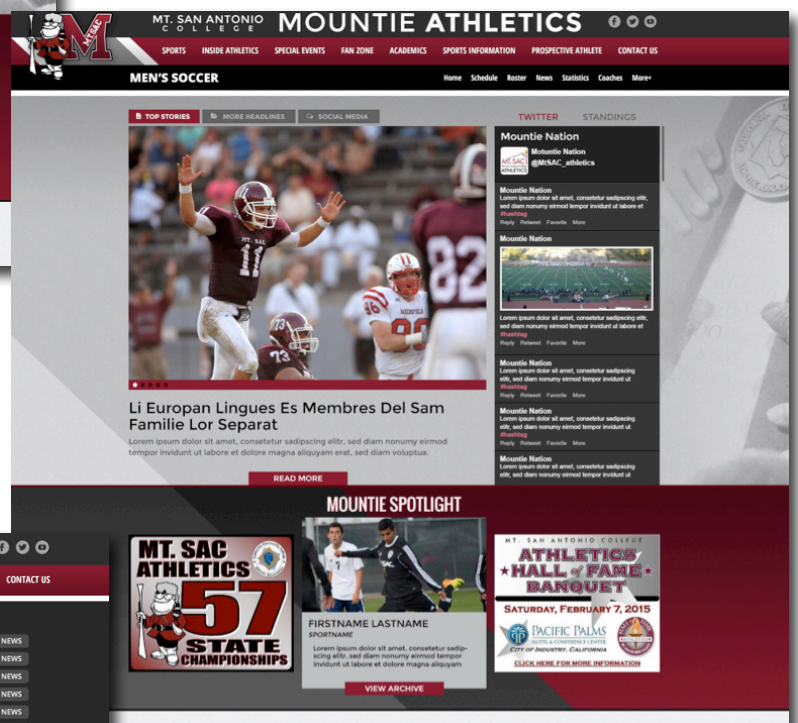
MT. SAN ANTONIO COLLEGE

MOUNTIE ATHLETICS

SPORTS INSIDE ATHLETICS SPECIAL EVENTS FAN ZONE ACADEMICS SPORTS INFORMATION PROSPECTIVE ATHLETE CONTACT US

MEN'S SOCCER

Home Schedule Roster News Statistics Coaches More+

TOP STORIES MORE HEADLINES SOCIAL MEDIA

TWITTER STANDINGS

Mountie Nation

Motuntie Nation
@MtSAC_athletics

Mountie Nation
Lorem ipsum dolor sit amet, consetetur sadipscing elitr, sed diam nonumy eirmod tempor invidunt ut labore et #hashtag
Reply Retweet Favorite More

Mountie Nation

Lorem ipsum dolor sit amet, consetetur sadipscing elitr, sed diam nonumy eirmod tempor invidunt ut labore et #hashtag
Reply Retweet Favorite More

Mountie Nation
Lorem ipsum dolor sit amet, consetetur sadipscing elitr, sed diam nonumy eirmod tempor invidunt ut #hashtag
Reply Retweet Favorite More

Mountie Nation
Lorem ipsum dolor sit amet, consetetur sadipscing elitr, sed diam nonumy eirmod tempor invidunt ut #hashtag
Reply Retweet Favorite More

Mountie Nation
Lorem ipsum dolor sit amet, consetetur sadipscing elitr, sed diam nonumy eirmod tempor invidunt ut

MT. SAC 11

82

73

REDFIELD

Li Europan Lingues Es Membres Del Sam Familie Lor Separat

Lorem ipsum dolor sit amet, consetetur sadipscing elitr, sed diam nonumy eirmod tempor invidunt ut labore et dolore magna aliquyam erat, sed diam voluptua.

READ MORE

MOUNTIE SPOTLIGHT

MT. SAC ATHLETICS 57 STATE CHAMPIONSHIPS

FIRSTNAME LASTNAME
SPORTNAME
Lorem ipsum dolor sit amet, consetetur sadipscing elitr, sed diam nonumy eirmod tempor invidunt ut labore et dolore magna aliquyam

VIEW ARCHIVE

MT. SAN ANTONIO COLLEGE
ATHLETICS HALL of FAME BANQUET
SATURDAY, FEBRUARY 7, 2015
PACIFIC PALMS HOTEL & CONFERENCE CENTER
CITY OF INDUSTRY, CALIFORNIA
CLICK HERE FOR MORE INFORMATION

CONTACT US

NEWS
NEWS
NEWS
NEWS
NEWS